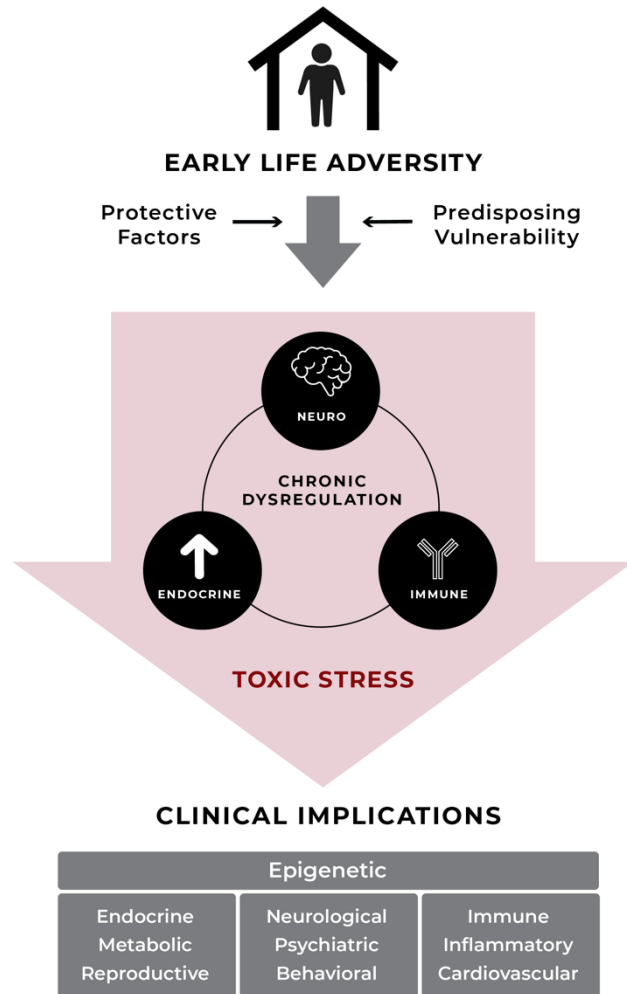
EARLY LIFE ADVERSITY

Protective Factors

Predisposing Vulnerability

NEURO

CHRONIC DYSREGULATION

ENDOCRINE

IMMUNE

TOXIC STRESS

CLINICAL IMPLICATIONS

Epigenetic

| Endocrine Metabolic Reproductive | Neurological Psychiatric Behavioral | Immune Inflammatory Cardiovascular |
|---|---|---|